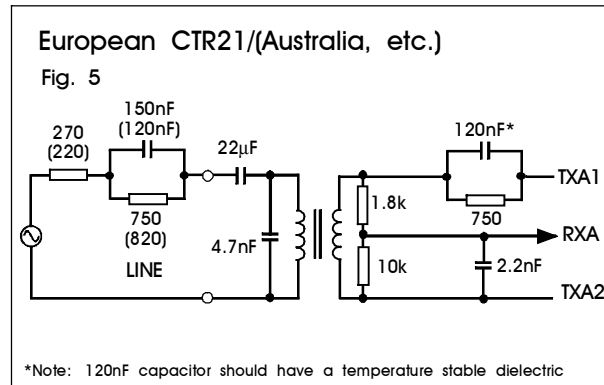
European CTR21/(Australia, etc.)

Fig. 5

270
(220)

150nF
(120nF)

750
(820)

LINE

22μF

4.7nF

1.8k

10k

120nF*

750

2.2nF

TXA1

RXA

TXA2

*Note: 120nF capacitor should have a temperature stable dielectric